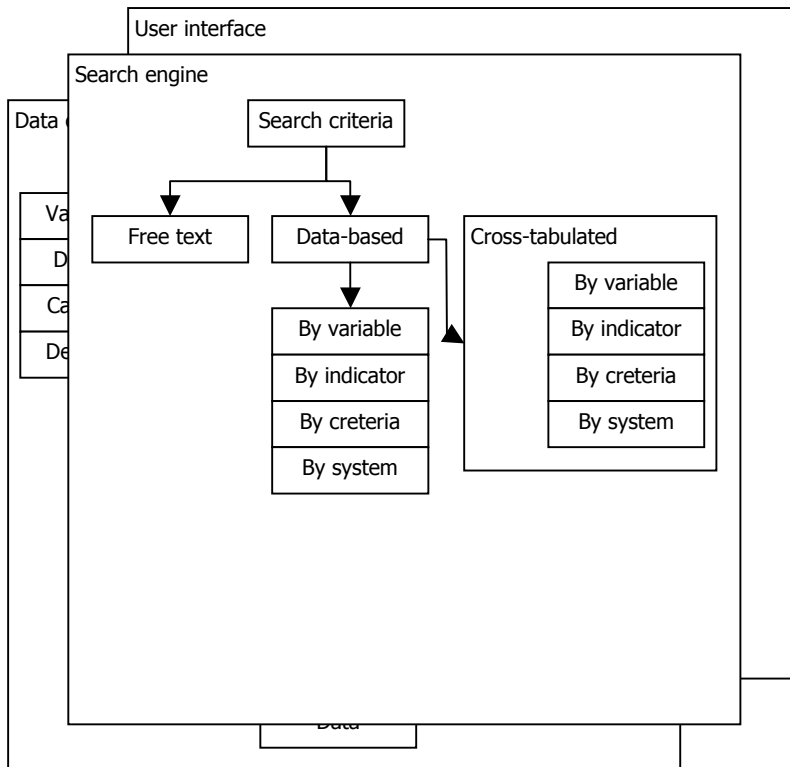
User interface

Search engine

Data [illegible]

Search criteria

Va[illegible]

D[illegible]

Ca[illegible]

De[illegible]

Free text

Data-based

Cross-tabulated

By variable

By indicator

By creteria

By system

By variable

By indicator

By creteria

By system

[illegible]